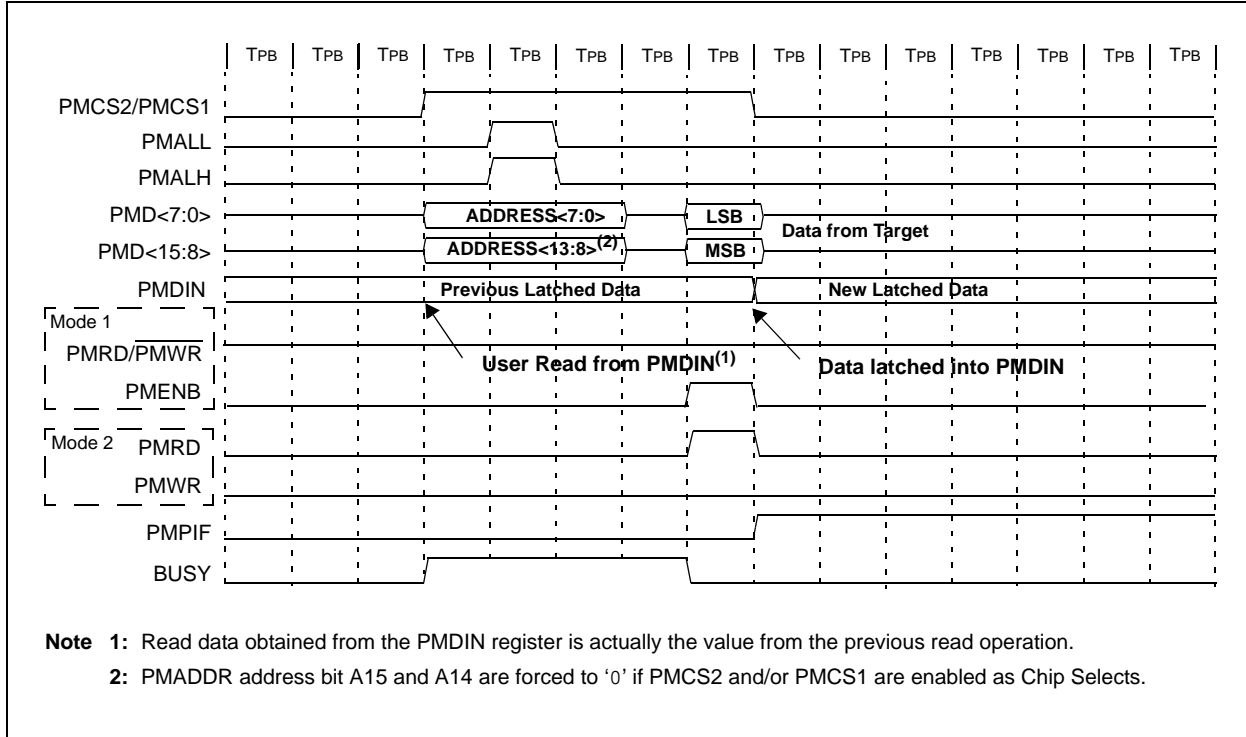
TPB TPB TPB TPB TPB TPB TPB TPB TPB TPB TPB TPB TPB TPB TPB

PMCS2/PMCS1

PMALL

PMALH

PMD<7:0> ADDRESS<7:0> LSB

PMD<15:8> ADDRESS<13:8>$^{(2)}$ MSB

Data from Target

PMDIN Previous Latched Data New Latched Data

Mode 1

PMRD/$\overline{\text{PMWR}}$

User Read from PMDIN$^{(1)}$

Data latched into PMDIN

PMENB

Mode 2 PMRD

PMWR

PMPIF

BUSY

Note 1: Read data obtained from the PMDIN register is actually the value from the previous read operation.

2: PMADDR address bit A15 and A14 are forced to '0' if PMCS2 and/or PMCS1 are enabled as Chip Selects.